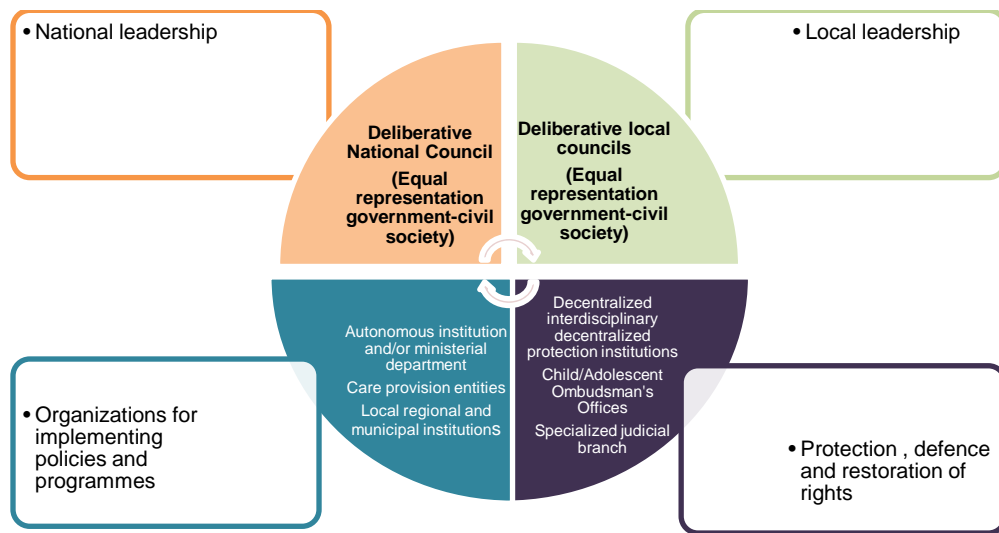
• National leadership

• Local leadership

Deliberative National Council

(Equal representation government-civil society)

Deliberative local councils

(Equal representation government-civil society)

Autonomous institution and/or ministerial department

Care provision entities

Local regional and municipal institutions

Decentralized interdisciplinary decentralized protection institutions

Child/Adolescent Ombudsman's Offices

Specialized judicial branch

• Organizations for implementing policies and programmes

• Protection , defence and restoration of rights